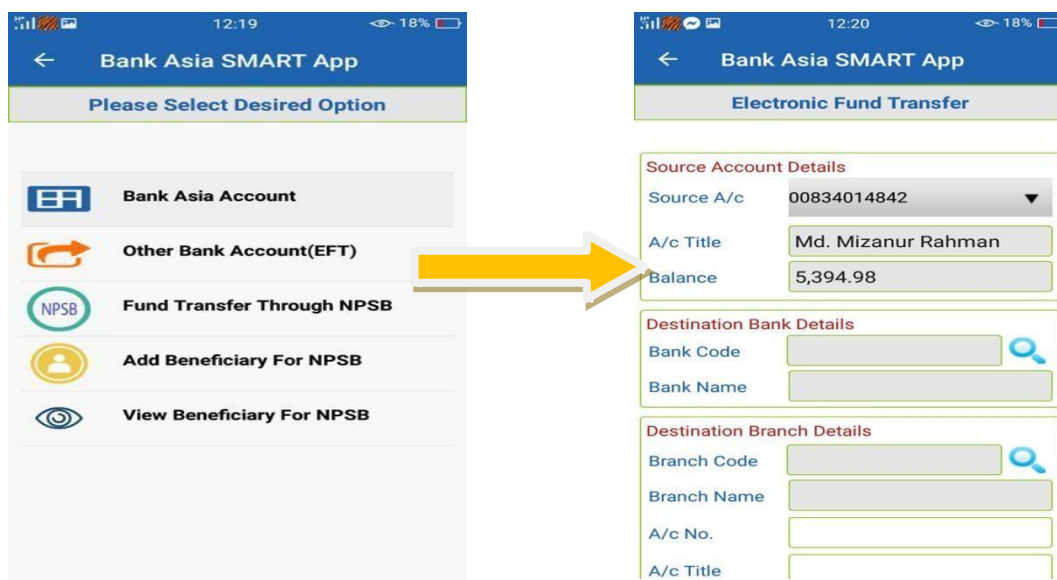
12:19 18%

Bank Asia SMART App

Please Select Desired Option

Bank Asia Account

Other Bank Account(EFT)

NPSB Fund Transfer Through NPSB

Add Beneficiary For NPSB

View Beneficiary For NPSB

12:20 18%

Bank Asia SMART App

Electronic Fund Transfer

Source Account Details

Source A/c 00834014842

A/c Title Md. Mizanur Rahman

Balance 5,394.98

Destination Bank Details

Bank Code

Bank Name

Destination Branch Details

Branch Code

Branch Name

A/c No.

A/c Title